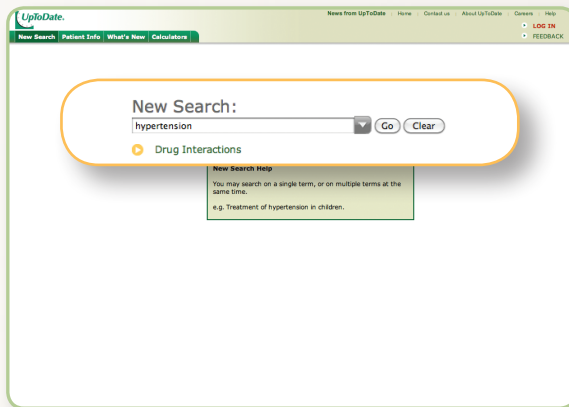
UpToDate.

News from UpToDate | Home | Contact us | About UpToDate | Careers | Help

LOG IN

FEEDBACK

New Search | Patient Info | What's New | Calculators

New Search:

hypertension

Go

Clear

Drug Interactions

New Search Help

You may search on a single term, or on multiple terms at the same time.

e.g. Treatment of hypertension in children.